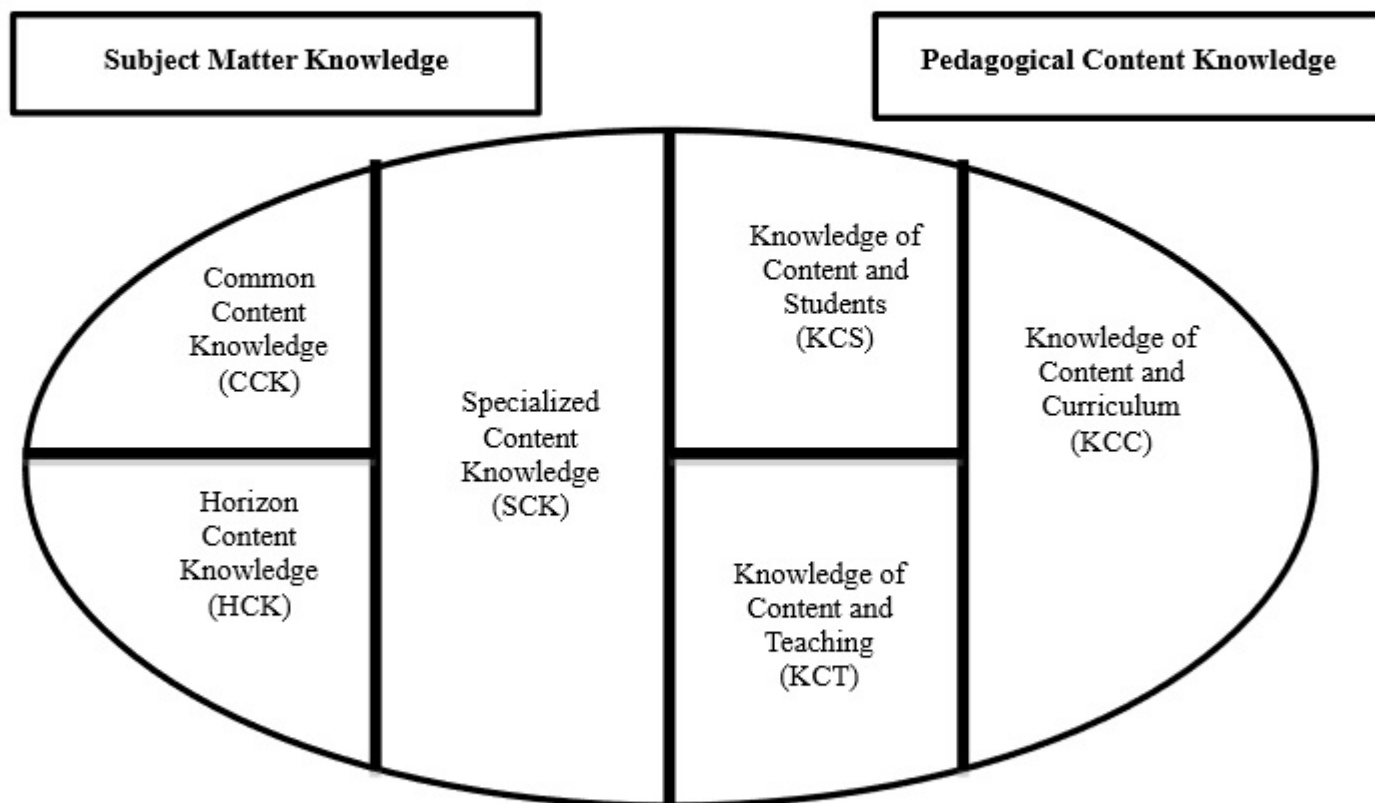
Subject Matter Knowledge

Pedagogical Content Knowledge

Common Content Knowledge (CCK)

Horizon Content Knowledge (HCK)

Specialized Content Knowledge (SCK)

Knowledge of Content and Students (KCS)

Knowledge of Content and Teaching (KCT)

Knowledge of Content and Curriculum (KCC)